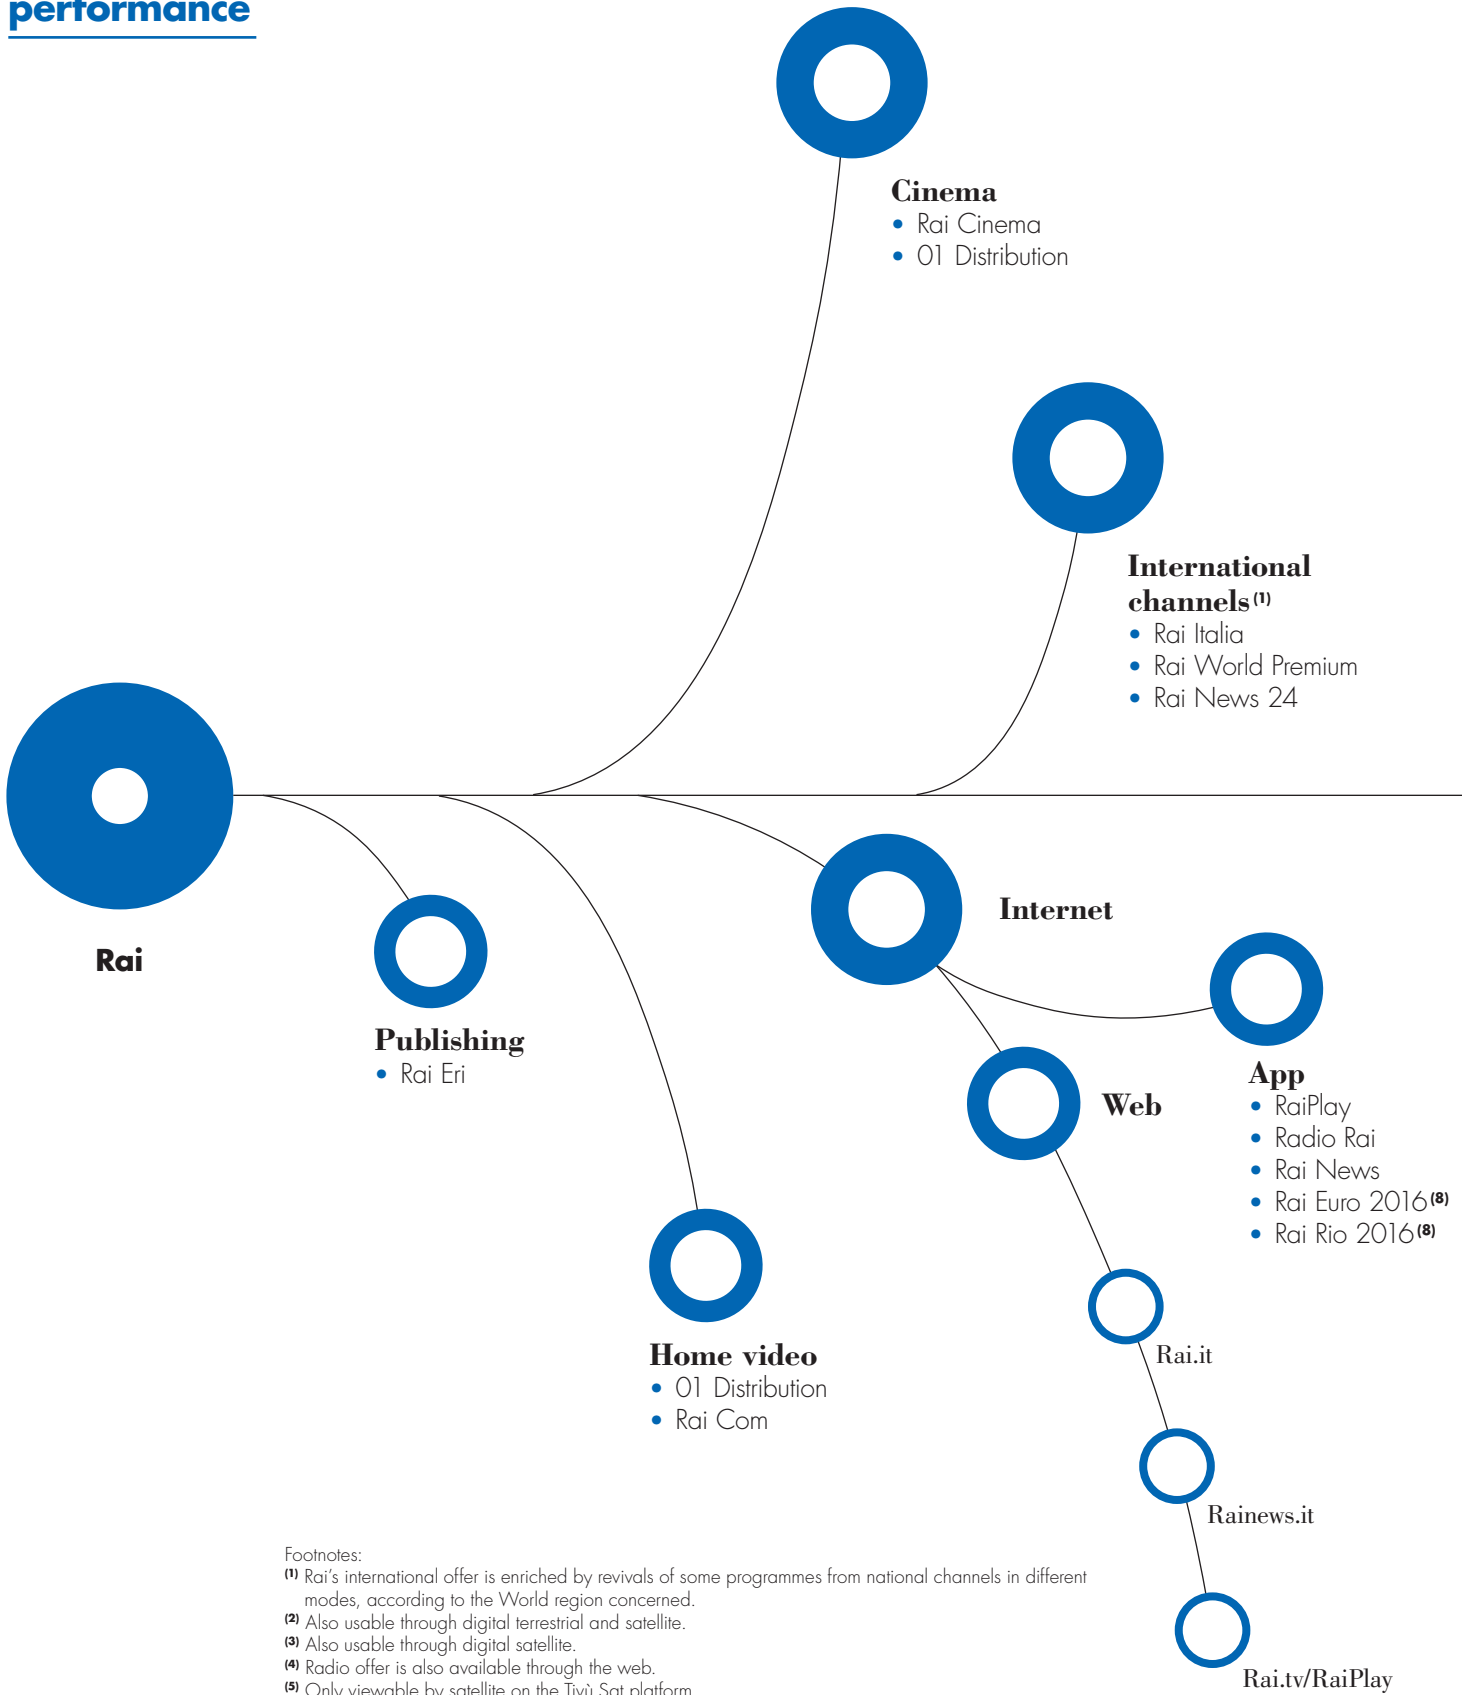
performance

Cinema
• Rai Cinema
• 01 Distribution

International channels$^{(1)}$
• Rai Italia
• Rai World Premium
• Rai News 24

Rai

Publishing
• Rai Eri

Home video
• 01 Distribution
• Rai Com

Internet

Web

App
• RaiPlay
• Radio Rai
• Rai News
• Rai Euro 2016$^{(8)}$
• Rai Rio 2016$^{(8)}$

Rai.it

Rainews.it

Rai.tv/RaiPlay

Footnotes:
$^{(1)}$ Rai's international offer is enriched by revivals of some programmes from national channels in different modes, according to the World region concerned.
$^{(2)}$ Also usable through digital terrestrial and satellite.
$^{(3)}$ Also usable through digital satellite.
$^{(4)}$ Radio offer is also available through the web.
$^{(5)}$ Only viewable by satellite on the Tivù Sat platform.